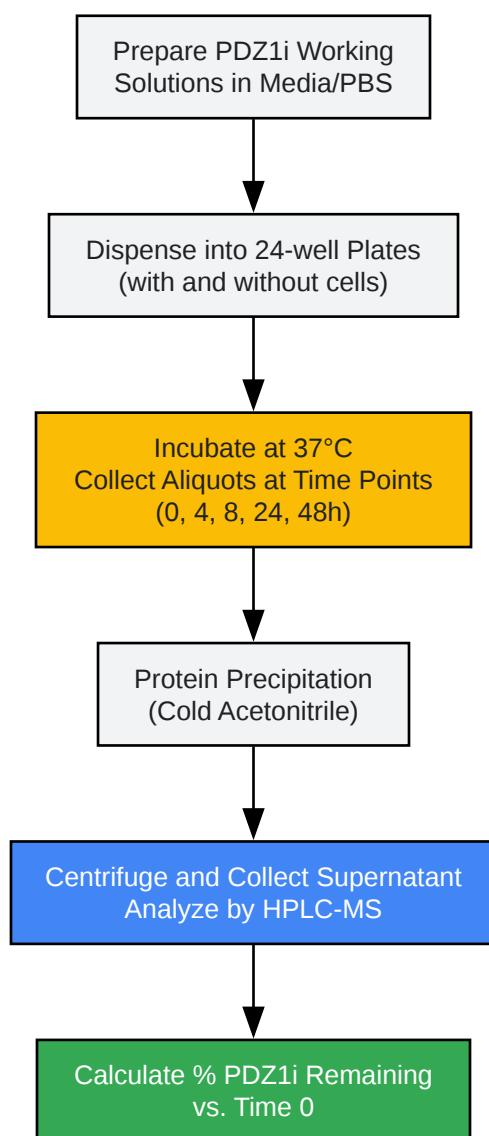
Prepare PDZ1i Working Solutions in Media/PBS

Dispense into 24-well Plates (with and without cells)

Incubate at 37°C
Collect Aliquots at Time Points
(0, 4, 8, 24, 48h)

Protein Precipitation (Cold Acetonitrile)

Centrifuge and Collect Supernatant
Analyze by HPLC-MS

Calculate % PDZ1i Remaining vs. Time 0